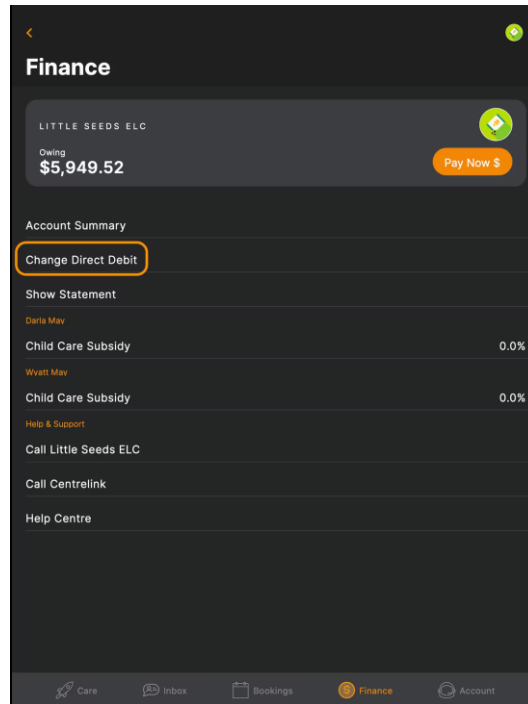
<

Finance

LITTLE SEEDS ELC

Owing
$5,949.52

Pay Now $

Account Summary

Change Direct Debit

Show Statement

Daria Mav

Child Care Subsidy 0.0%

Wyatt Mav

Child Care Subsidy 0.0%

Help & Support

Call Little Seeds ELC

Call Centrelink

Help Centre

Care Inbox Bookings Finance Account